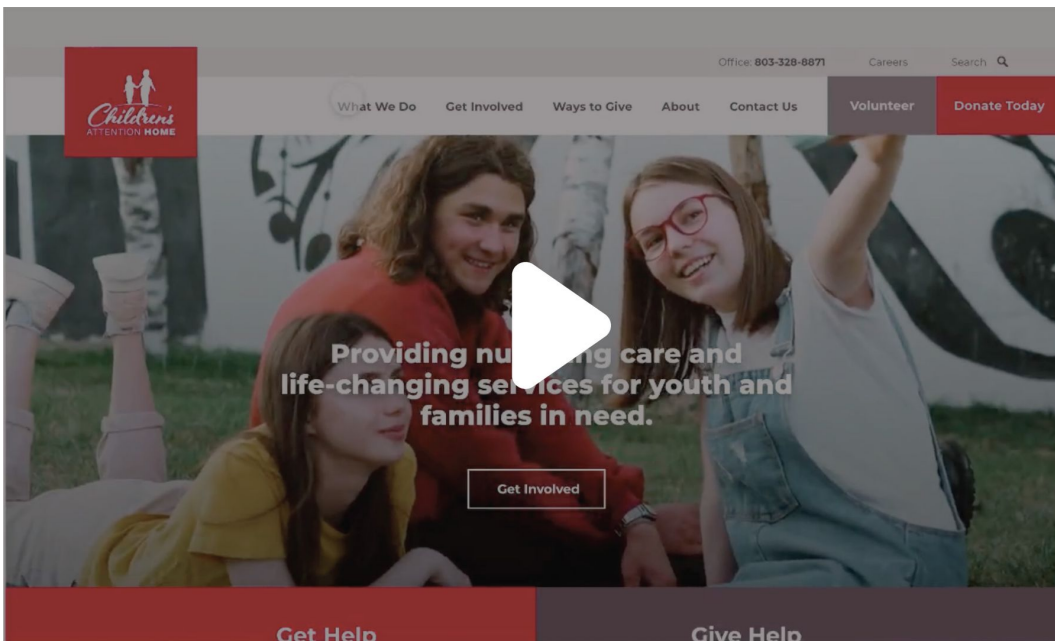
Children's ATTENTION HOME

Office: 803-328-8871 Careers Search

What We Do Get Involved Ways to Give About Contact Us Volunteer Donate Today

Providing nu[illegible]g care and life-changing se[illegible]ices for youth and families in need.

Get Involved

Get Help

Give Help